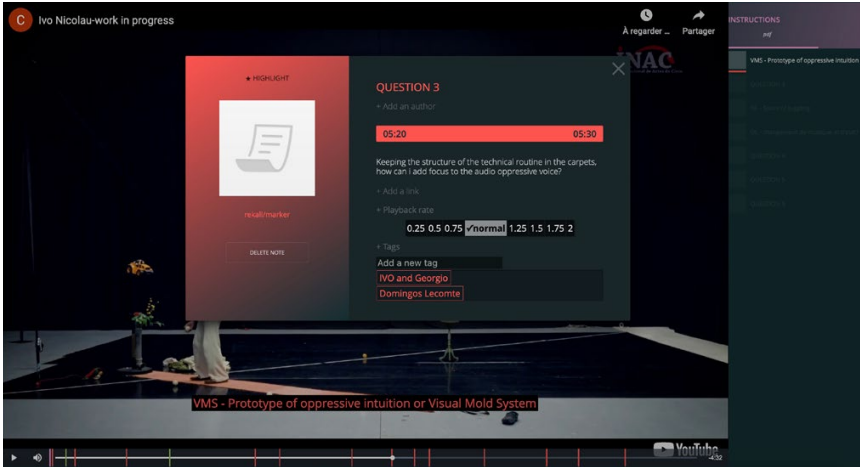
C Ivo Nicolau-work in progress

À regarder ... Partager

INSTRUCTIONS

VMS - Prototype of oppressive intuition

★ HIGHLIGHT

recall/marker

DELETE NOTE

QUESTION 3

+ Add an author

05:20 05:30

Keeping the structure of the technical routine in the carpets, how can i add focus to the audio oppressive voice?

+ Add a link

+ Playback rate

0.25 0.5 0.75 ✓normal 1.25 1.5 1.75 2

+ Tags

Add a new tag

IVO and Georgio

Domingos Lecomte

VMS - Prototype of oppressive intuition or Visual Mold System

YouTube

-4:32